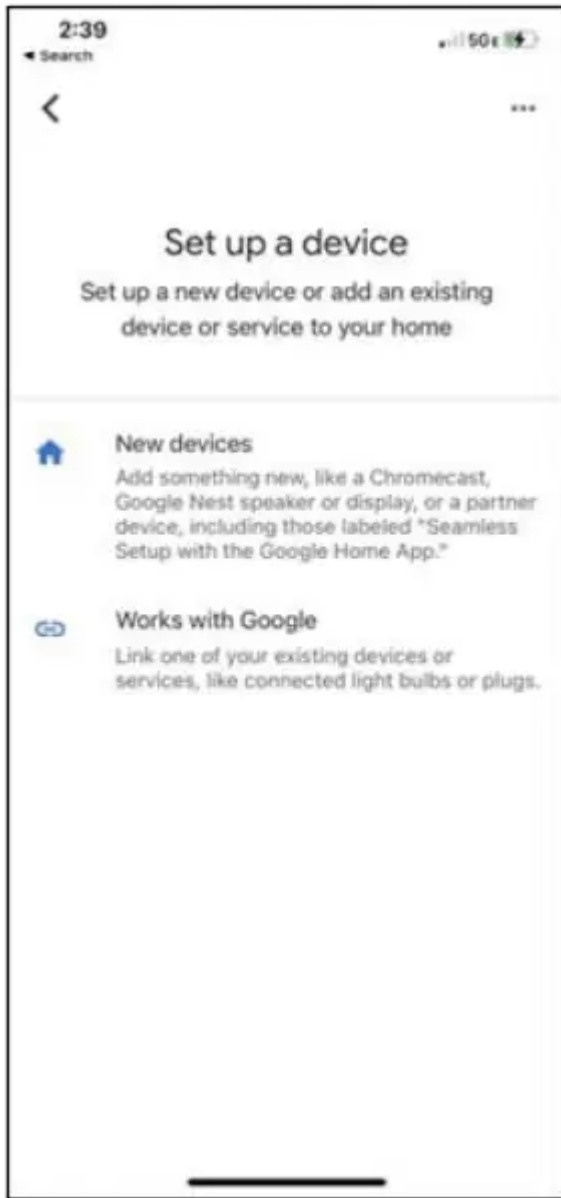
2:39
◂ Search
5GE

<
...

Set up a device
Set up a new device or add an existing device or service to your home

New devices
Add something new, like a Chromecast, Google Nest speaker or display, or a partner device, including those labeled "Seamless Setup with the Google Home App."

Works with Google
Link one of your existing devices or services, like connected light bulbs or plugs.